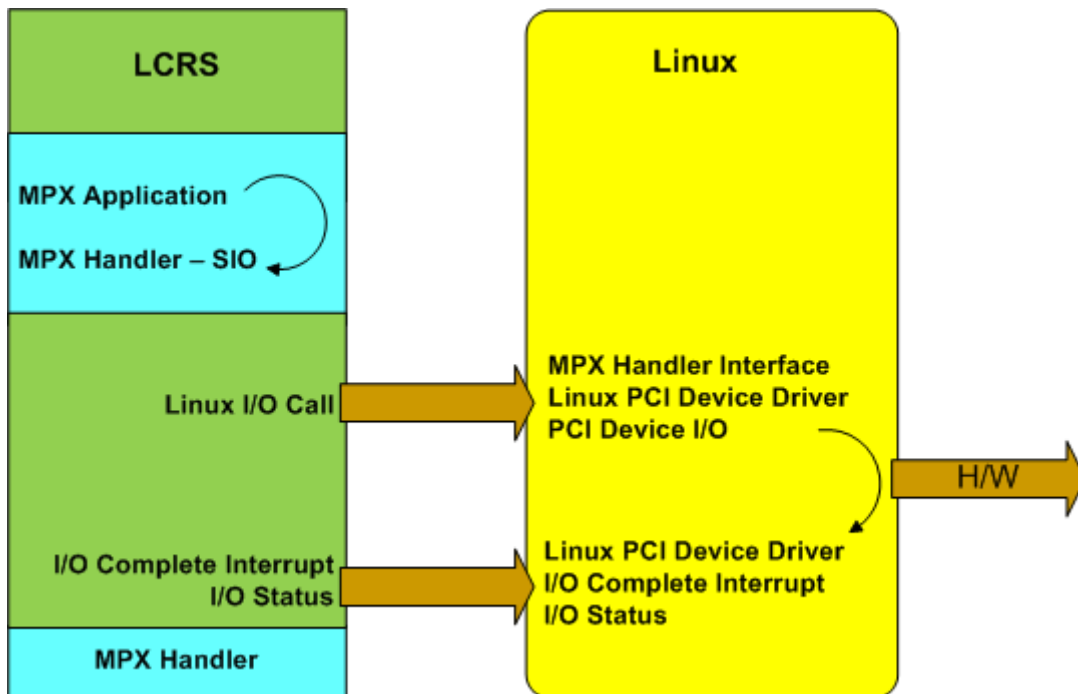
LCRS

MPX Application

MPX Handler – SIO

Linux I/O Call

I/O Complete Interrupt
I/O Status

MPX Handler

Linux

MPX Handler Interface
Linux PCI Device Driver
PCI Device I/O

H/W

Linux PCI Device Driver
I/O Complete Interrupt
I/O Status